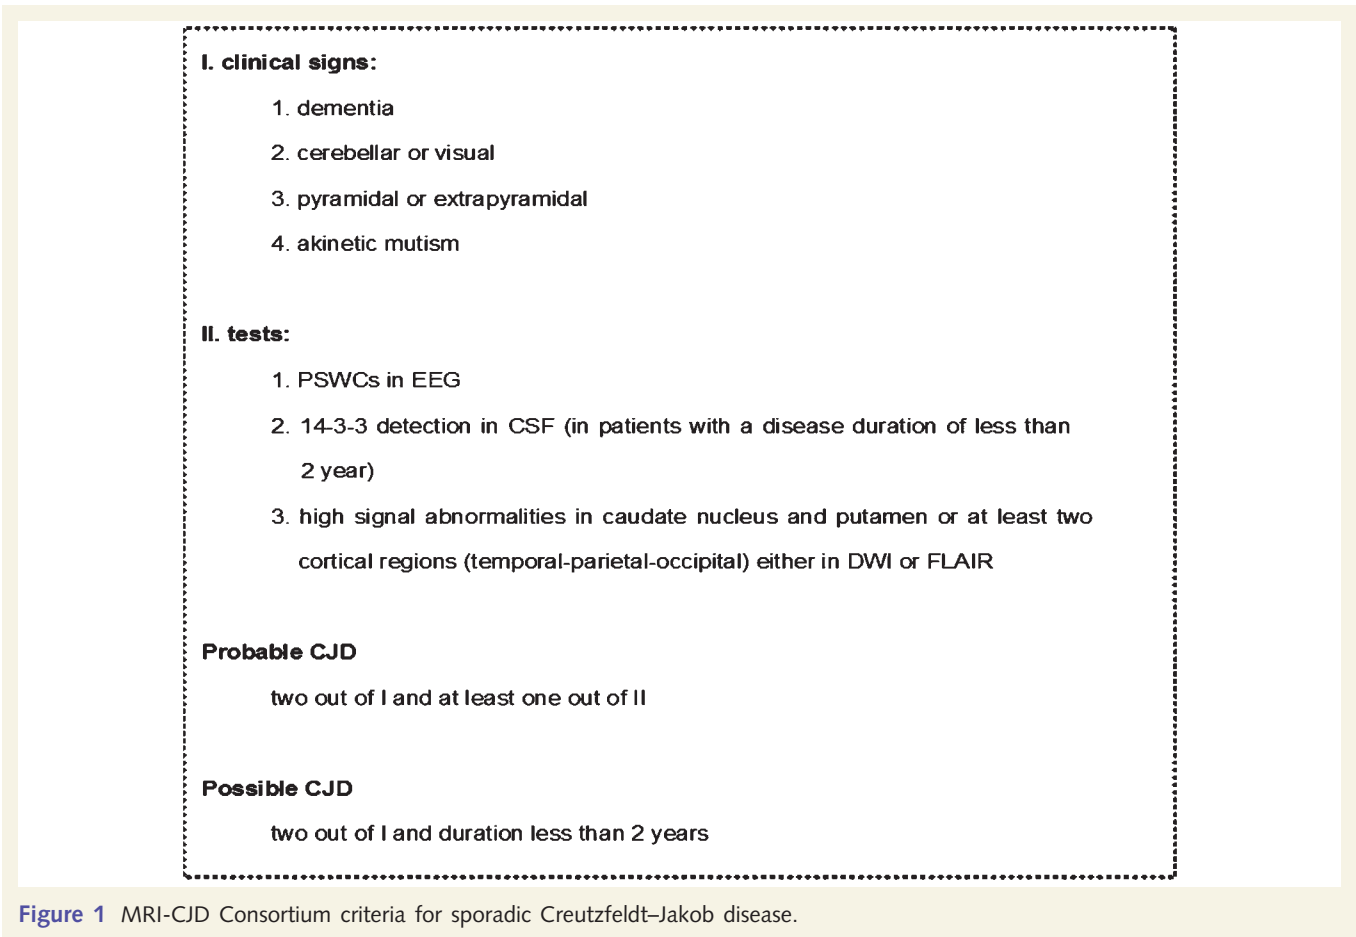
I. clinical signs:

1. dementia

2. cerebellar or visual

3. pyramidal or extrapyramidal

4. akinetic mutism

II. tests:

1. PSWCs in EEG

2. 14-3-3 detection in CSF (in patients with a disease duration of less than 2 year)

3. high signal abnormalities in caudate nucleus and putamen or at least two cortical regions (temporal-parietal-occipital) either in DWI or FLAIR

Probable CJD

two out of I and at least one out of II

Possible CJD

two out of I and duration less than 2 years

Figure 1 MRI-CJD Consortium criteria for sporadic Creutzfeldt–Jakob disease.